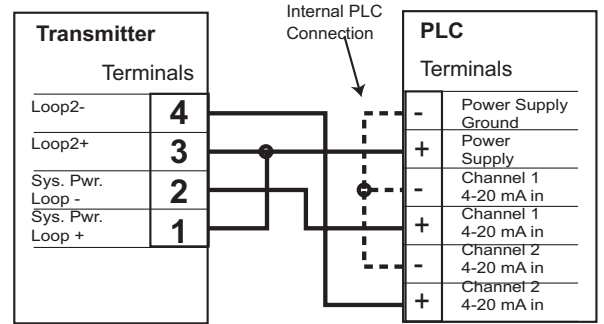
Internal PLC Connection

Transmitter

Terminals

Loop2-
4
Loop2+
3
Sys. Pwr. Loop -
2
Sys. Pwr. Loop +
1

PLC

Terminals

-
Power Supply Ground
+
Power Supply
-
Channel 1 4-20 mA in
+
Channel 1 4-20 mA in
-
Channel 2 4-20 mA in
+
Channel 2 4-20 mA in